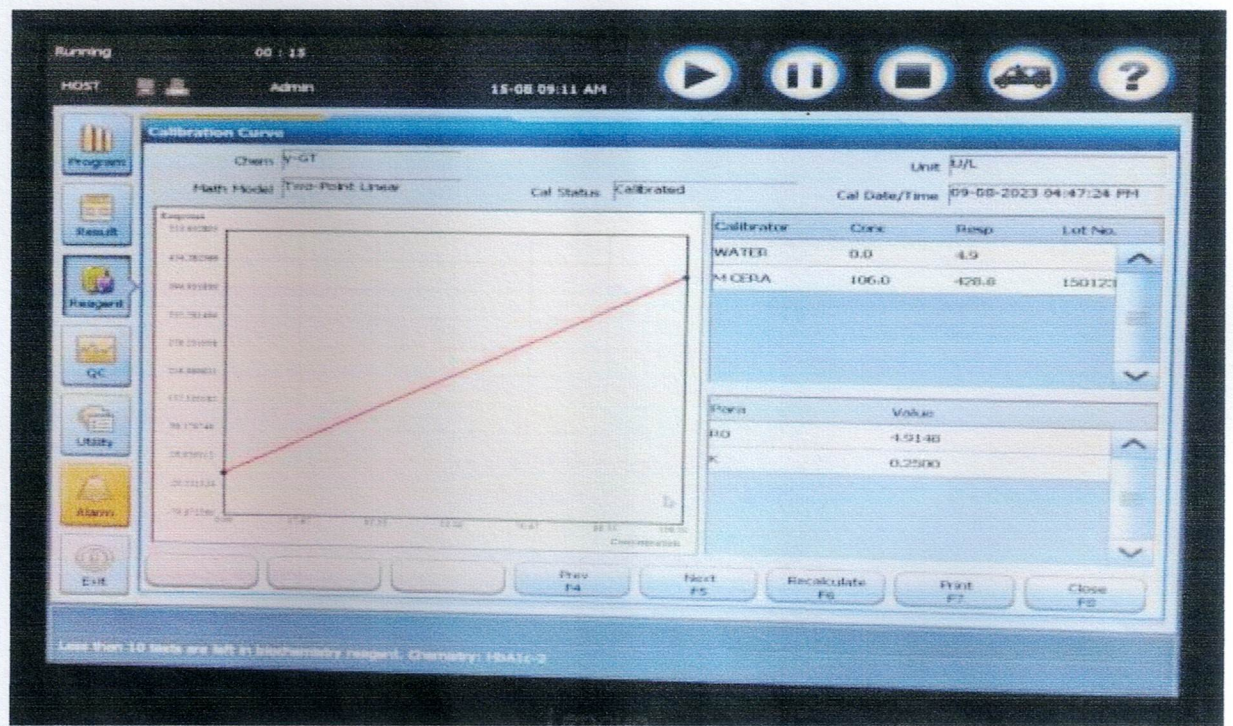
Running 00 : 15
HOST Admin 15-08 09:11 AM

Program
Result
Reagent
QC
Utility
Alarm
Exit

Calibration Curve

Chem γ-GT
Math Model Two-Point Linear
Cal Status Calibrated
Unit U/L
Cal Date/Time 09-08-2023 04:47:24 PM

Response
513.602803
434.282989
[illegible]
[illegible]
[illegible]
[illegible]
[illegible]
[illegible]
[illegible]
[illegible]
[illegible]
0.00
Concentration

| Calibrator | Conc | Resp | Lot No. |
|---|---|---|---|
| WATER | 0.0 | 4.9 | |
| M CERA | 106.0 | 428.8 | 150123 |

| Para | Value |
|---|---|
| R0 | 4.9148 |
| K | 0.2500 |

Prev F4
Next F5
Recalculate F6
Print F7
Close F8

Less than 10 tests are left in biochemistry reagent. Chemistry: HbA1c-2